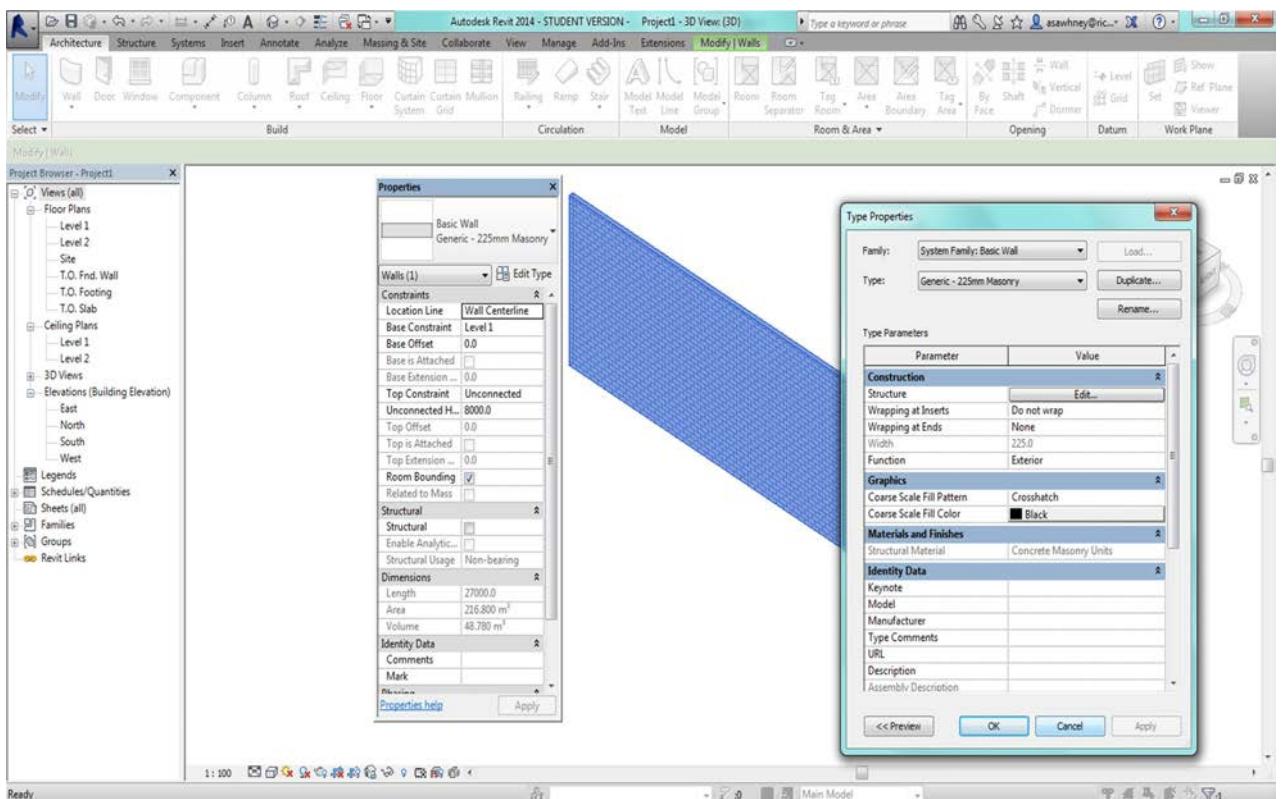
Autodesk Revit 2014 - STUDENT VERSION - Project1 - 3D View: {3D}
Type a keyword or phrase
asawhney@ric...

Architecture Structure Systems Insert Annotate Analyze Massing & Site Collaborate View Manage Add-Ins Extensions Modify | Walls

Modify Wall Door Window Component Column Roof Ceiling Floor Curtain System Curtain Grid Mullion Railing Ramp Stair Model Text Model Line Model Group Room Room Separator Tag Room Area Area Boundary Tag Area By Face Shaft Wall Vertical Dormer Level Grid Set Show Ref Plane Viewer

Select ▾ Build Circulation Model Room & Area ▾ Opening Datum Work Plane

Modify | Walls

Project Browser - Project1
Views (all)
Floor Plans
Level 1
Level 2
Site
T.O. Fnd. Wall
T.O. Footing
T.O. Slab
Ceiling Plans
Level 1
Level 2
3D Views
Elevations (Building Elevation)
East
North
South
West
Legends
Schedules/Quantities
Sheets (all)
Families
Groups
Revit Links

Properties
Basic Wall
Generic - 225mm Masonry
Walls (1) Edit Type

| Constraints | |
|---|---|
| Location Line | Wall Centerline |
| Base Constraint | Level 1 |
| Base Offset | 0.0 |
| Base is Attached | |
| Base Extension ... | 0.0 |
| Top Constraint | Unconnected |
| Unconnected H... | 8000.0 |
| Top Offset | 0.0 |
| Top is Attached | |
| Top Extension ... | 0.0 |
| Room Bounding | ✓ |
| Related to Mass | |
| Structural | |
| Structural | |
| Enable Analytic... | |
| Structural Usage | Non-bearing |
| Dimensions | |
| Length | 27000.0 |
| Area | 216.800 m² |
| Volume | 48.780 m³ |
| Identity Data | |
| Comments | |
| Mark | |

Properties help Apply

Type Properties
Family: System Family: Basic Wall Load...
Type: Generic - 225mm Masonry Duplicate...
Rename...
Type Parameters

| Parameter | Value |
|---|---|
| Construction | |
| Structure | Edit... |
| Wrapping at Inserts | Do not wrap |
| Wrapping at Ends | None |
| Width | 225.0 |
| Function | Exterior |
| Graphics | |
| Coarse Scale Fill Pattern | Crosshatch |
| Coarse Scale Fill Color | Black |
| Materials and Finishes | |
| Structural Material | Concrete Masonry Units |
| Identity Data | |
| Keynote | |
| Model | |
| Manufacturer | |
| Type Comments | |
| URL | |
| Description | |
| Assembly Description | |

<< Preview OK Cancel Apply

1 : 100
Ready
:0 Main Model